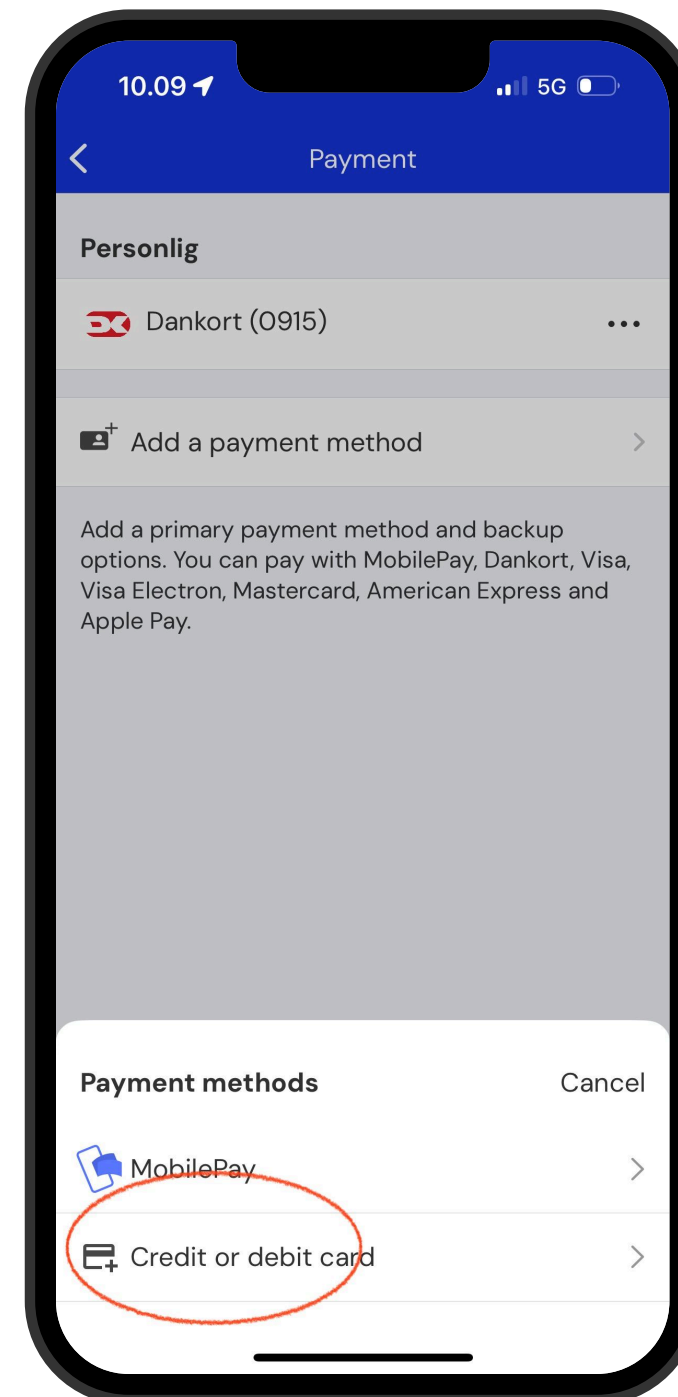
10.09 5G

Payment

Personlig

DK Dankort (0915) •••

Add a payment method

Add a primary payment method and backup options. You can pay with MobilePay, Dankort, Visa, Visa Electron, Mastercard, American Express and Apple Pay.

Payment methods Cancel

MobilePay

Credit or debit card